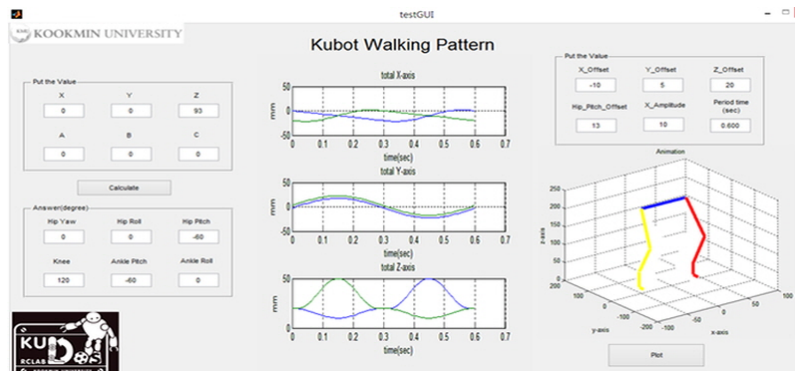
testGUI

KOOKMIN UNIVERSITY

Kubot Walking Pattern

Put the Value

| X | Y | Z |
|---|---|---|
| 0 | 0 | 93 |
| A | B | C |
| 0 | 0 | 0 |

Calculate

Answer(degree)

| Hip Yaw | Hip Roll | Hip Pitch |
|---|---|---|
| 0 | 0 | -60 |
| Knee | Ankle Pitch | Ankle Roll |
| 120 | -60 | 0 |

KU RCLAB

total X-axis
mm
50
0
-50
0 0.1 0.2 0.3 0.4 0.5 0.6 0.7
time(sec)

total Y-axis
mm
50
0
-50
0 0.1 0.2 0.3 0.4 0.5 0.6 0.7
time(sec)

total Z-axis
mm
50
0
0 0.1 0.2 0.3 0.4 0.5 0.6 0.7
time(sec)

Put the Value

| X_Offset | Y_Offset | Z_Offset |
|---|---|---|
| -10 | 5 | 20 |
| Hip_Pitch_Offset | X_Amplitude | Period time (sec) |
| 13 | 10 | 0.600 |

Animation
250
200
150
100
50
0
z-axis
y-axis
x-axis
-100
-200
0
-50
50

Plot